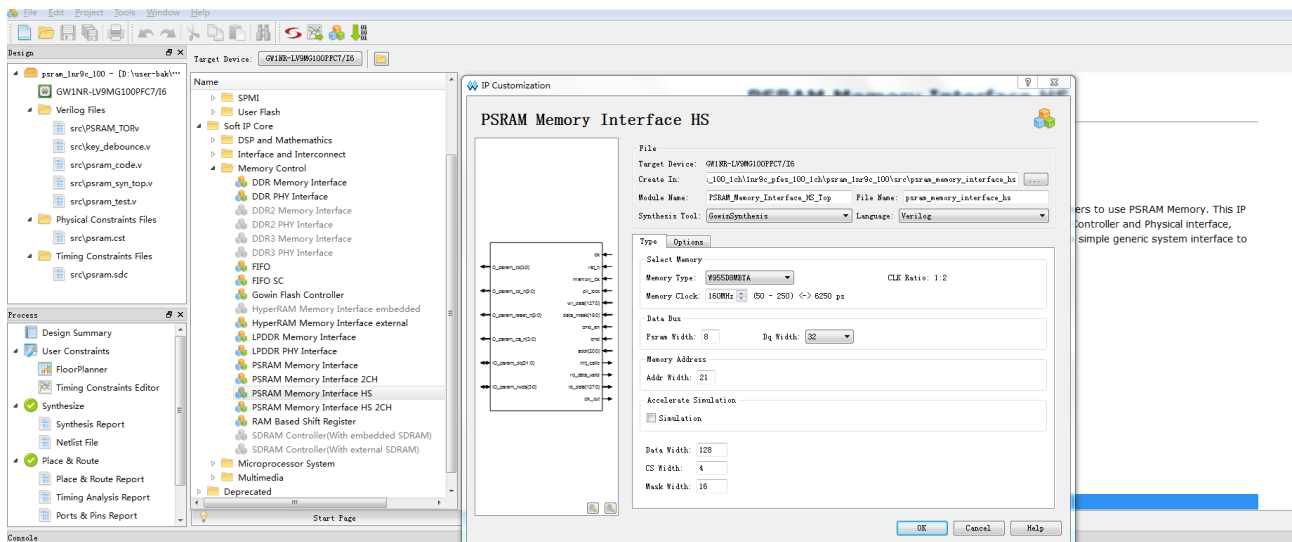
File Edit Project Tools Window Help

Design

psram_1mr9c_100 - [D:\user-bak\...
GW1NR-LV9MG100PFC7/I6
Verilog Files
src\PSRAM_TOP.v
src\key_debounce.v
src\psram_code.v
src\psram_syn_top.v
src\psram_test.v
Physical Constraints Files
src\psram.cst
Timing Constraints Files
src\psram.sdc

Process
Design Summary
User Constraints
FloorPlanner
Timing Constraints Editor
Synthesize
Synthesis Report
Netlist File
Place & Route
Place & Route Report
Timing Analysis Report
Ports & Pins Report

Console

Target Device: GW1NR-LV9MG100PFC7/I6

Name
SPMI
User Flash
Soft IP Core
DSP and Mathematics
Interface and Interconnect
Memory Control
DDR Memory Interface
DDR PHY Interface
DDR2 Memory Interface
DDR2 PHY Interface
DDR3 Memory Interface
DDR3 PHY Interface
FIFO
FIFO SC
Gowin Flash Controller
HyperRAM Memory Interface embedded
HyperRAM Memory Interface external
LPDDR Memory Interface
LPDDR PHY Interface
PSRAM Memory Interface
PSRAM Memory Interface 2CH
PSRAM Memory Interface HS
PSRAM Memory Interface HS 2CH
RAM Based Shift Register
SDRAM Controller(With embedded SDRAM)
SDRAM Controller(With external SDRAM)
Microprocessor System
Multimedia
Deprecated

Start Page

ers to use PSRAM Memory. This IP
Controller and Physical interface,
simple generic system interface to

IP Customization
PSRAM Memory Interface HS

File
Target Device: GW1NR-LV9MG100PFC7/I6
Create In: _100_1ch\1nr9c_pfes_100_1ch\psram_1mr9c_100\src\psram_memory_interface_hs
Module Name: PSRAM_Memory_Interface_HS_Top
File Name: psram_memory_interface_hs
Synthesis Tool: GowinSynthesis
Language: Verilog

Type Options
Select Memory
Memory Type: W955D8MBYA
CLK Ratio: 1:2
Memory Clock: 160MHz (50 - 250) (-> 6250 ps
Data Bus
Psram Width: 8
Dq Width: 32
Memory Address
Addr Width: 21
Accelerate Simulation
Simulation
Data Width: 128
CS Width: 4
Mask Width: 16

OK Cancel Help